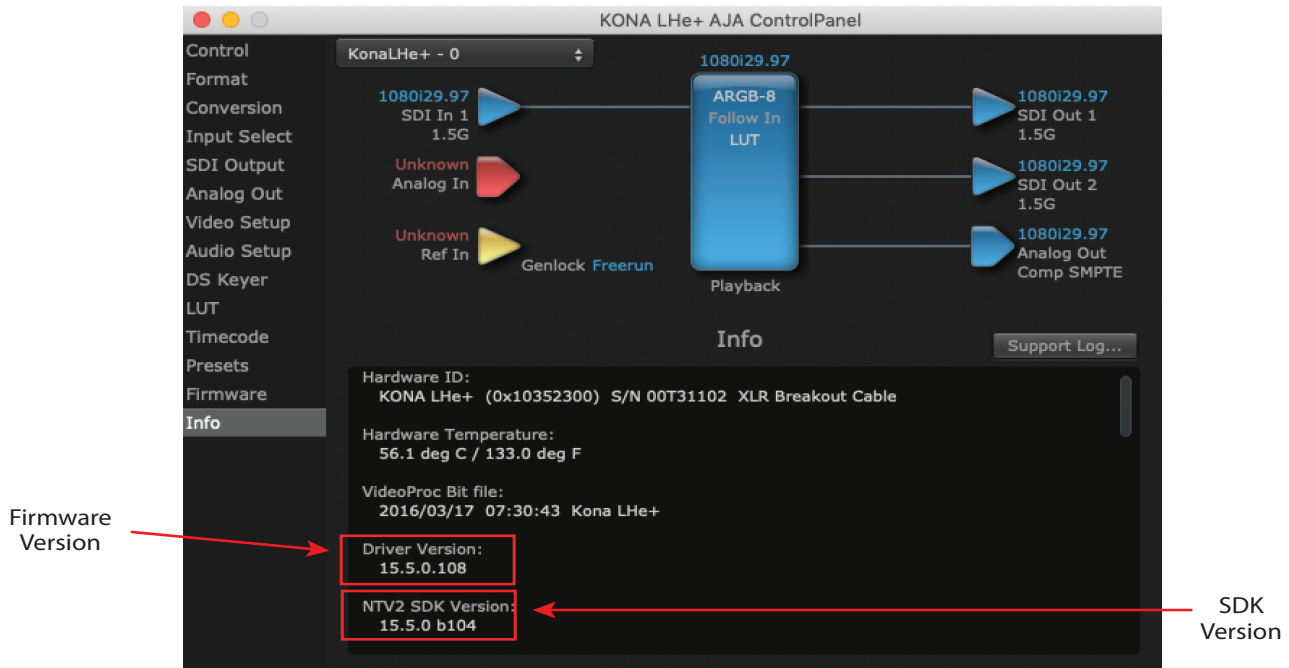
KONA LHe+ AJA ControlPanel

Control
Format
Conversion
Input Select
SDI Output
Analog Out
Video Setup
Audio Setup
DS Keyer
LUT
Timecode
Presets
Firmware
Info

KonaLHe+ - 0

1080i29.97
SDI In 1
1.5G

Unknown
Analog In

Unknown
Ref In

Genlock Freerun

1080i29.97
ARGB-8
Follow In
LUT

Playback

1080i29.97
SDI Out 1
1.5G

1080i29.97
SDI Out 2
1.5G

1080i29.97
Analog Out
Comp SMPTE

Info

Support Log...

Hardware ID:
KONA LHe+ (0x10352300) S/N 00T31102 XLR Breakout Cable

Hardware Temperature:
56.1 deg C / 133.0 deg F

VideoProc Bit file:
2016/03/17 07:30:43 Kona LHe+

Driver Version:
15.5.0.108

NTV2 SDK Version:
15.5.0 b104

Firmware Version

SDK Version